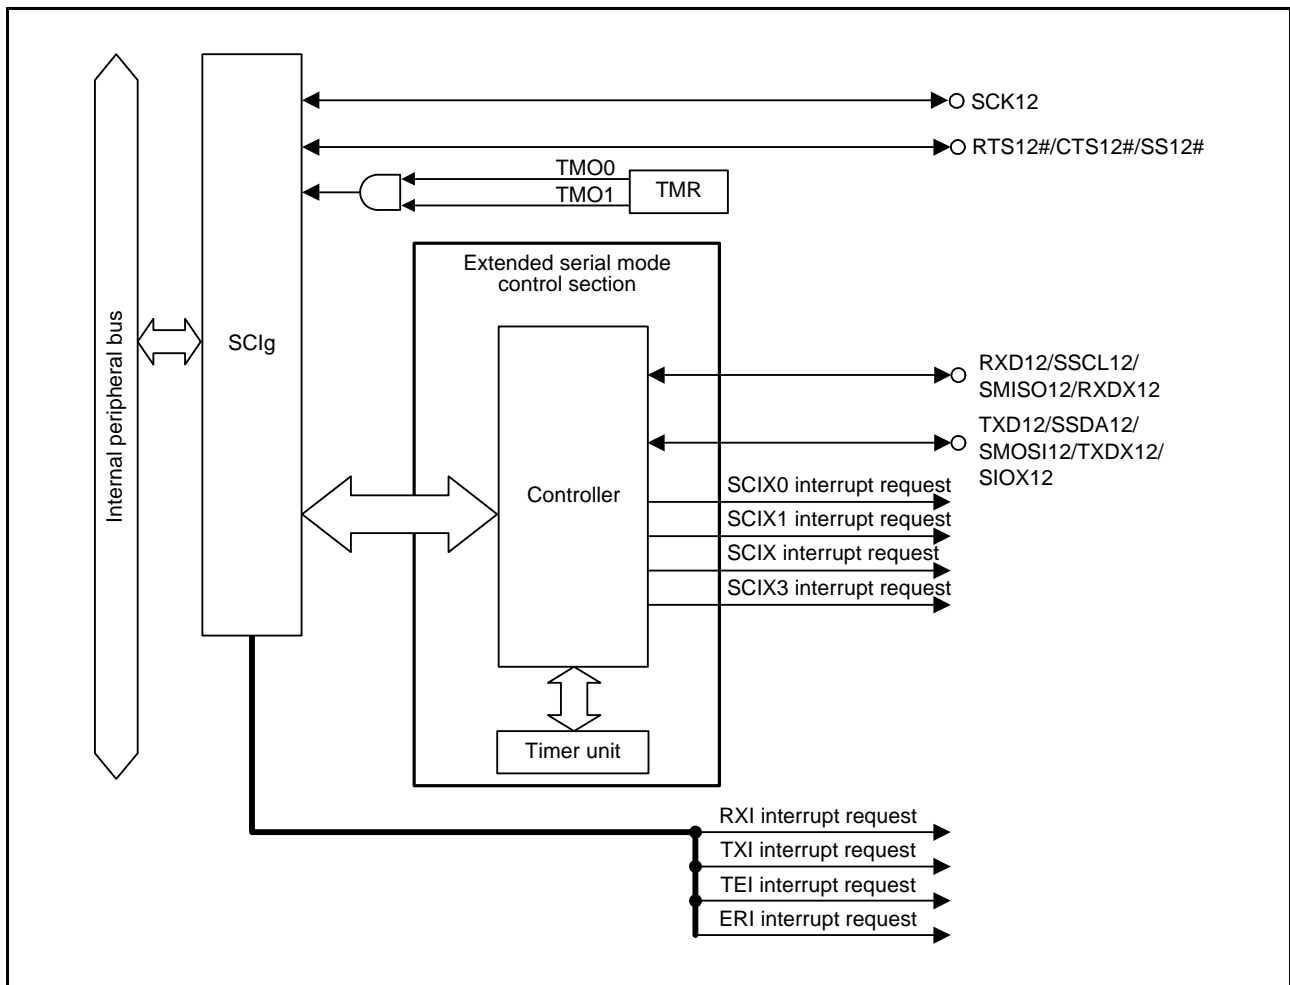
SCK12

RTS12#/CTS12#/SS12#

TMO0

TMO1

TMR

Internal peripheral bus

SCIg

Extended serial mode control section

Controller

RXD12/SSCL12/ SMISO12/RXDX12

TXD12/SSDA12/ SMOSI12/TXDX12/ SIOX12

SCIX0 interrupt request

SCIX1 interrupt request

SCIX interrupt request

SCIX3 interrupt request

Timer unit

RXI interrupt request

TXI interrupt request

TEI interrupt request

ERI interrupt request